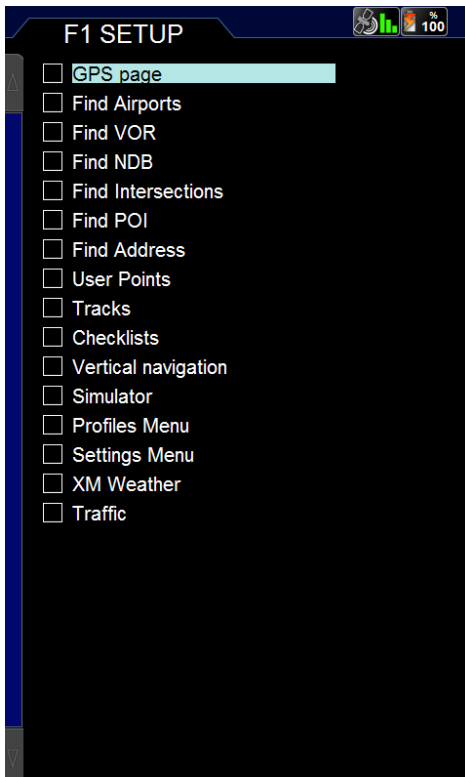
F1 SETUP

% 100

GPS page
Find Airports
Find VOR
Find NDB
Find Intersections
Find POI
Find Address
User Points
Tracks
Checklists
Vertical navigation
Simulator
Profiles Menu
Settings Menu
XM Weather
Traffic